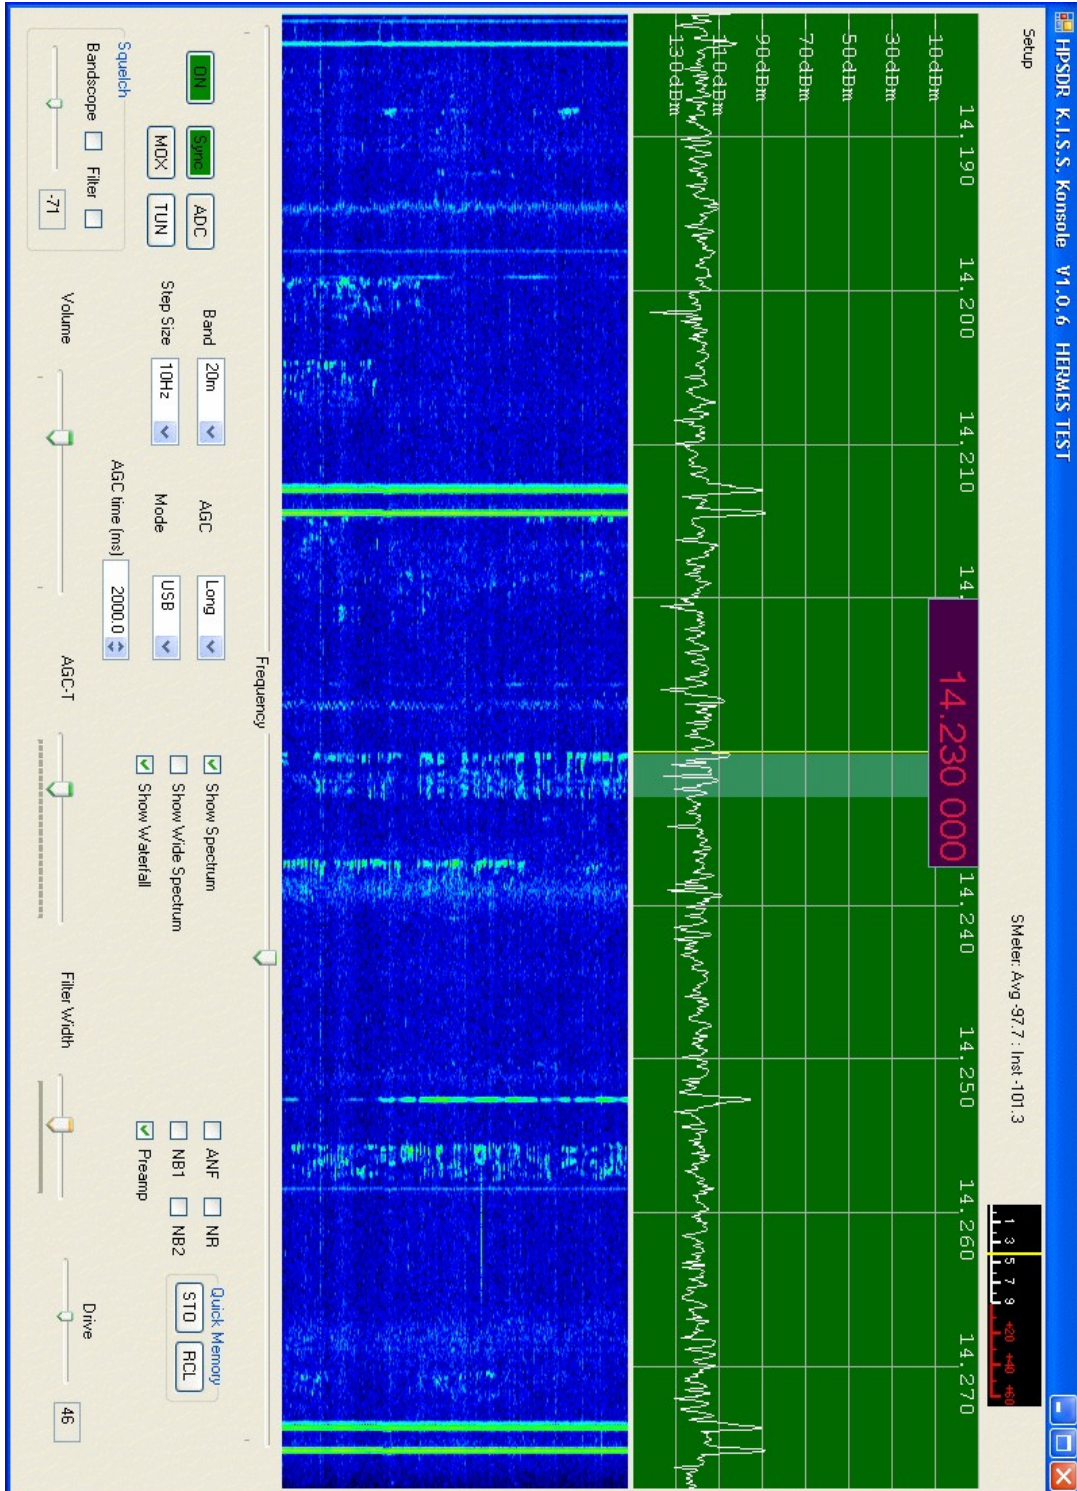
HPSDR K.I.S.S. Konsole V1.0.6 HERMES TEST

Setup

SMeter: Avg -97.7 : Inst -101.3

1 3 5 7 9 +20 +40 +60

-10dBm
-30dBm
-50dBm
-70dBm
-90dBm
-110dBm
-130dBm

14.190
14.200
14.210
14.
14.240
14.250
14.260
14.270

14.230 000

Frequency

ON
Sync
ADC
MOX
TUN

Squelch
Bandscope
Filter
-71

Band 20m
Step Size 10Hz
Volume

AGC Long
Mode USB
AGC time (ms) 2000.0
AGC-T

Show Spectrum
Show Wide Spectrum
Show Waterfall

Filter Width

ANF
NR
NB1
NB2
Preamp

Quick Memory
STO
RCL

Drive
46